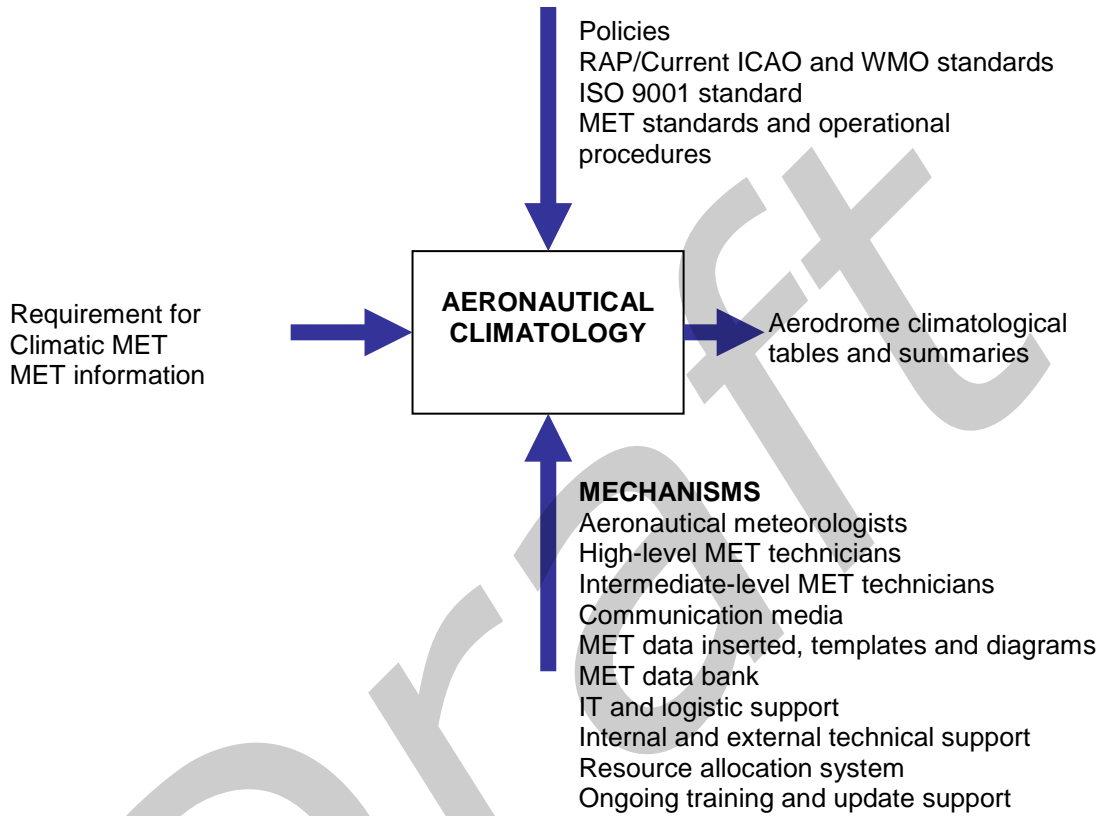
Policies
RAP/Current ICAO and WMO standards
ISO 9001 standard
MET standards and operational procedures

Requirement for
Climatic MET
MET information

AERONAUTICAL CLIMATOLOGY

Aerodrome climatological tables and summaries

MECHANISMS
Aeronautical meteorologists
High-level MET technicians
Intermediate-level MET technicians
Communication media
MET data inserted, templates and diagrams
MET data bank
IT and logistic support
Internal and external technical support
Resource allocation system
Ongoing training and update support

Draft